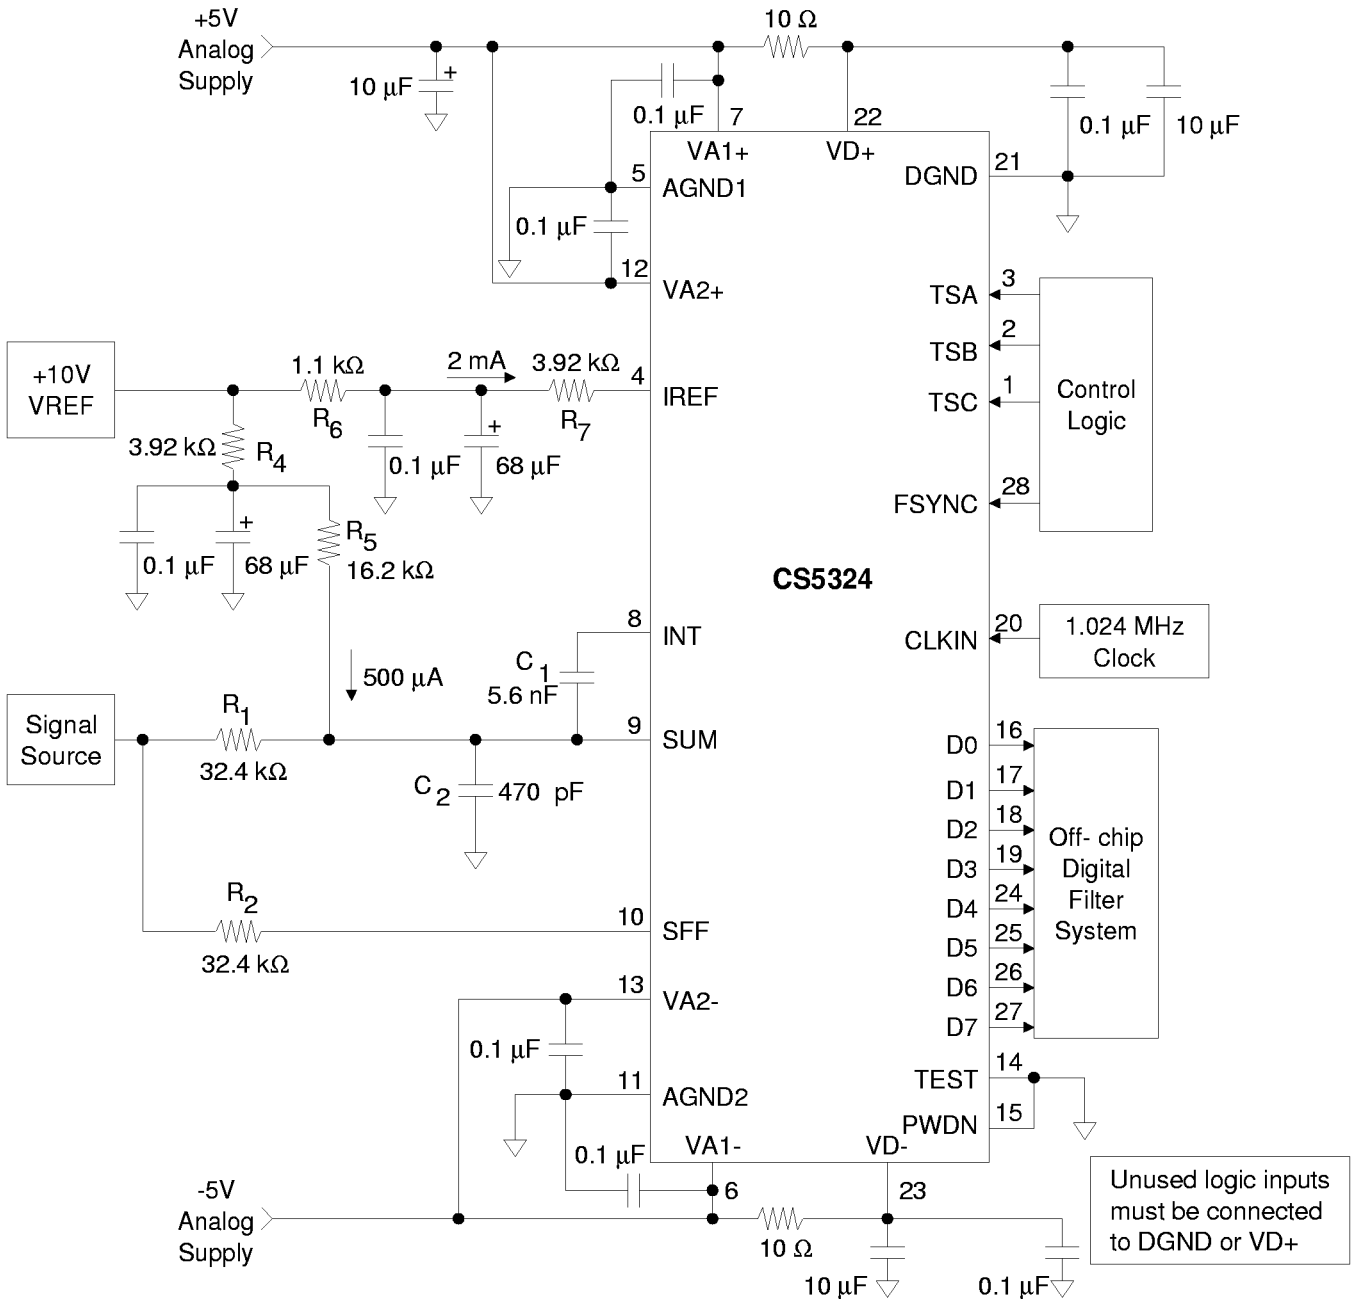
+5V
Analog
Supply

10 Ω

10 µF
+

0.1 µF
7
22

0.1 µF
10 µF

VA1+
VD+

5
AGND1

DGND
21

0.1 µF

12
VA2+

TSA
3

TSB
2

Control
Logic

TSC
1

+10V
VREF

1.1 kΩ
R$_6$

2 mA

3.92 kΩ
R$_7$

4
IREF

3.92 kΩ
R$_4$

0.1 µF
+
68 µF

FSYNC
28

+
R$_5$
0.1 µF
68 µF
16.2 kΩ

CS5324

8
INT

CLKIN
20

1.024 MHz
Clock

500 µA

C$_1$
5.6 nF

Signal
Source

R$_1$
32.4 kΩ

9
SUM

D0
16

D1
17

C$_2$
470 pF

D2
18

Off- chip
Digital
Filter
System

D3
19

D4
24

R$_2$
32.4 kΩ

10
SFF

D5
25

D6
26

13
VA2-

D7
27

0.1 µF

TEST
14

11
AGND2

PWDN
15

0.1 µF
VA1-
VD-

6
23

-5V
Analog
Supply

10 Ω

10 µF
0.1 µF

Unused logic inputs
must be connected
to DGND or VD+